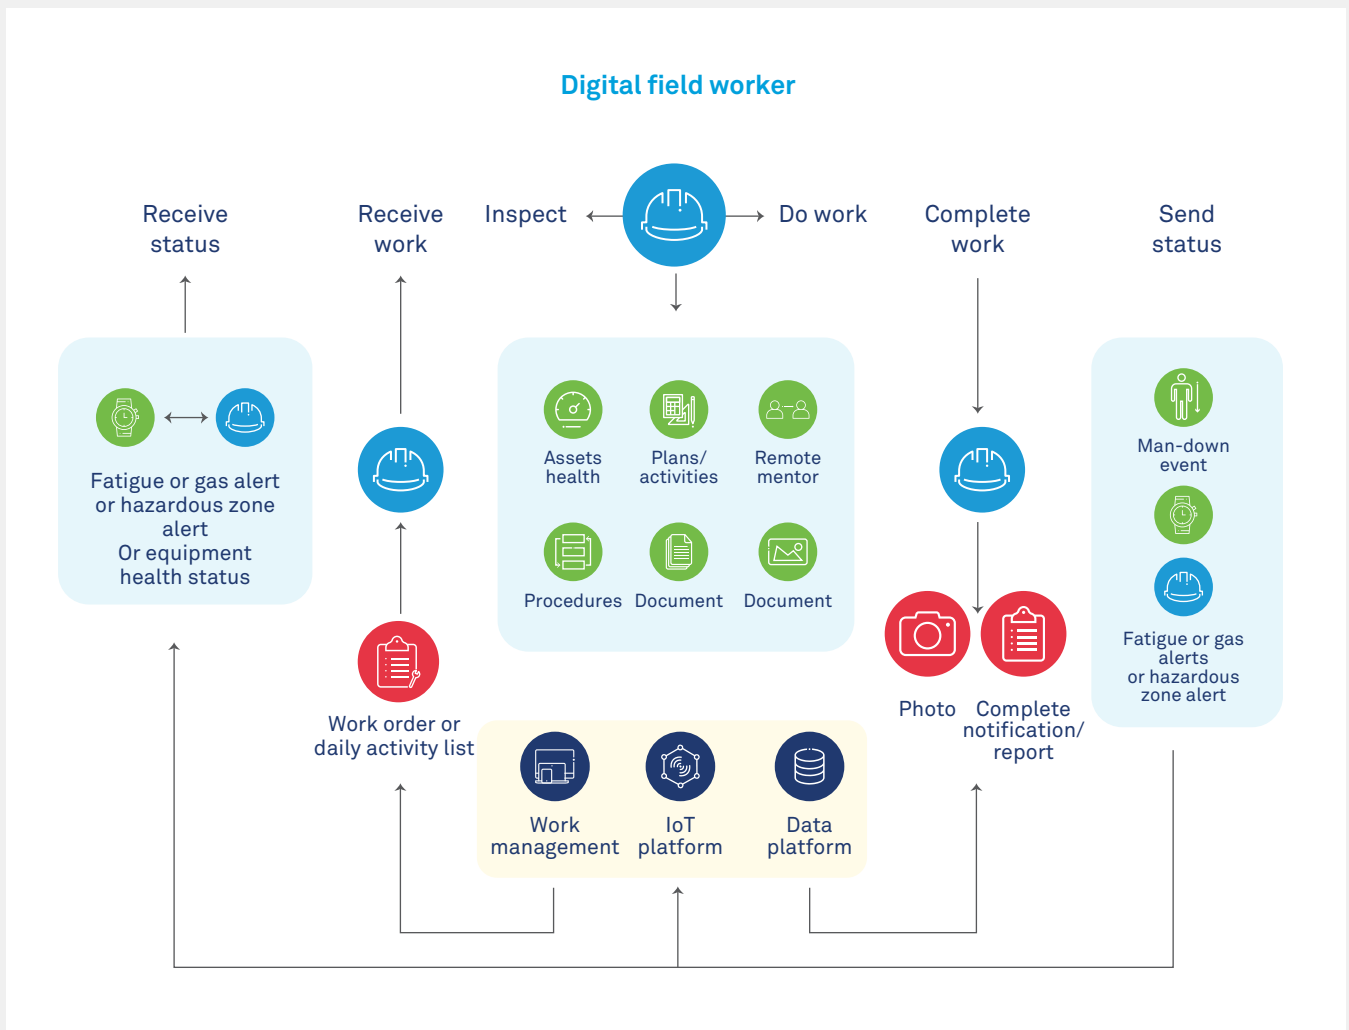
Digital field worker

Receive status

Receive work

Inspect

Do work

Complete work

Send status

Fatigue or gas alert or hazardous zone alert
Or equipment health status

Assets health

Plans/ activities

Remote mentor

Procedures

Document

Document

Man-down event

Fatigue or gas alerts or hazardous zone alert

Work order or daily activity list

Photo

Complete notification/ report

Work management

IoT platform

Data platform